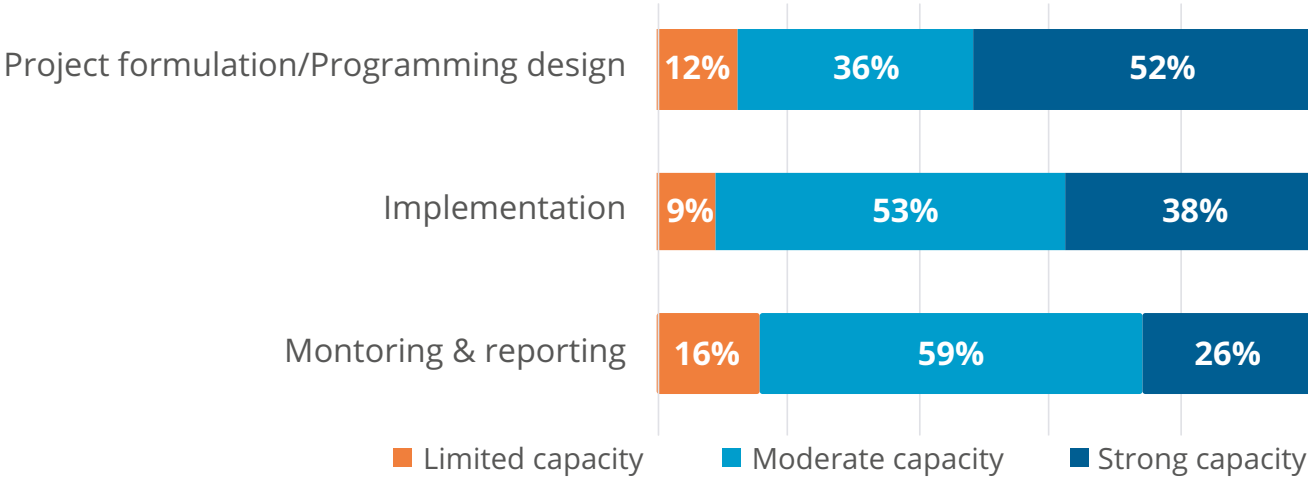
| | Limited capacity | Moderate capacity | Strong capacity |
|---|---|---|---|
| Project formulation/Programming design | 12% | 36% | 52% |
| Implementation | 9% | 53% | 38% |
| Montoring & reporting | 16% | 59% | 26% |

Limited capacity Moderate capacity Strong capacity